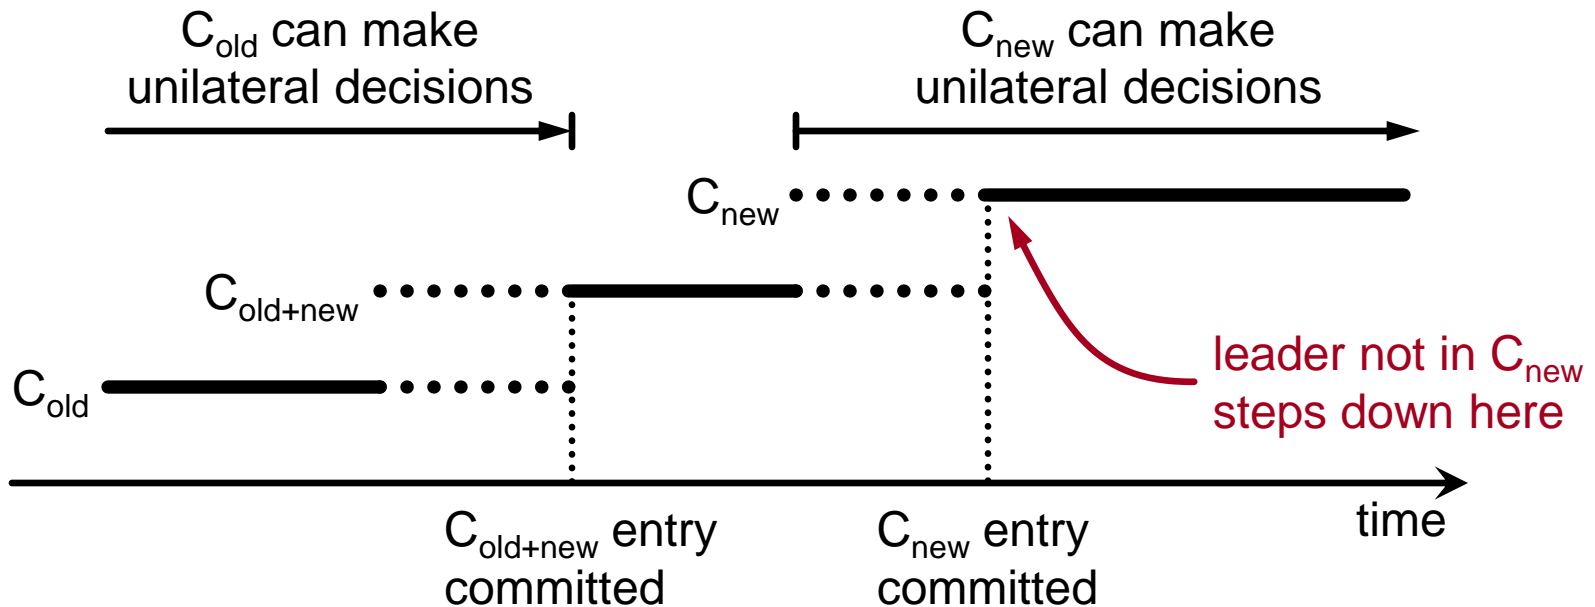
$C_{old}$ can make unilateral decisions

$C_{new}$ can make unilateral decisions

$C_{new}$

$C_{old+new}$

$C_{old}$

leader not in $C_{new}$ steps down here

time

$C_{old+new}$ entry committed

$C_{new}$ entry committed